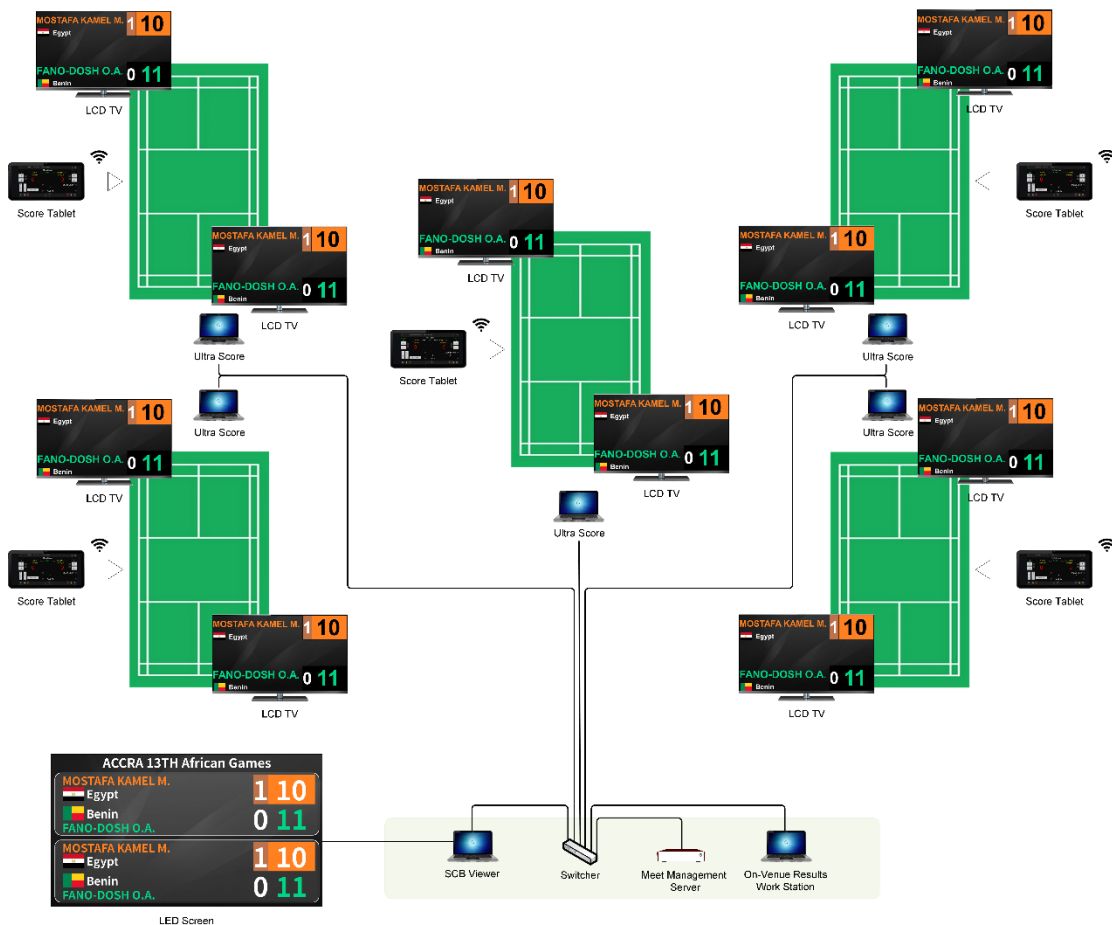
MOSTAFA KAMEL M. 1 10
Egypt
FANO-DOSH O.A. 0 11
Benin
LCD TV

Score Tablet

MOSTAFA KAMEL M. 1 10
Egypt
FANO-DOSH O.A. 0 11
Benin
LCD TV

Ultra Score

Ultra Score

MOSTAFA KAMEL M. 1 10
Egypt
FANO-DOSH O.A. 0 11
Benin
LCD TV

Score Tablet

MOSTAFA KAMEL M. 1 10
Egypt
FANO-DOSH O.A. 0 11
Benin
LCD TV

MOSTAFA KAMEL M. 1 10
Egypt
FANO-DOSH O.A. 0 11
Benin
LCD TV

Score Tablet

MOSTAFA KAMEL M. 1 10
Egypt
FANO-DOSH O.A. 0 11
Benin
LCD TV

Ultra Score

MOSTAFA KAMEL M. 1 10
Egypt
FANO-DOSH O.A. 0 11
Benin
LCD TV

Score Tablet

MOSTAFA KAMEL M. 1 10
Egypt
FANO-DOSH O.A. 0 11
Benin
LCD TV

Ultra Score

Ultra Score

MOSTAFA KAMEL M. 1 10
Egypt
FANO-DOSH O.A. 0 11
Benin
LCD TV

Score Tablet

MOSTAFA KAMEL M. 1 10
Egypt
FANO-DOSH O.A. 0 11
Benin
LCD TV

ACCRA 13TH African Games
MOSTAFA KAMEL M. 1 10
Egypt
Benin 0 11
FANO-DOSH O.A.
MOSTAFA KAMEL M. 1 10
Egypt
Benin 0 11
FANO-DOSH O.A.

LED Screen

SCB Viewer

Switcher

Meet Management Server

On-Venue Results Work Station